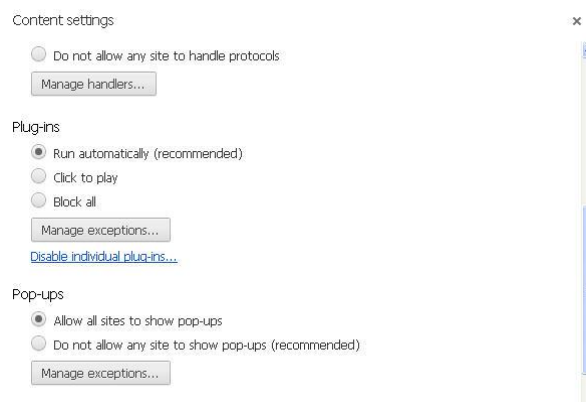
Content settings

×

Do not allow any site to handle protocols

Manage handlers...

Plug-ins

Run automatically (recommended)

Click to play

Block all

Manage exceptions...

Disable individual plug-ins...

Pop-ups

Allow all sites to show pop-ups

Do not allow any site to show pop-ups (recommended)

Manage exceptions...